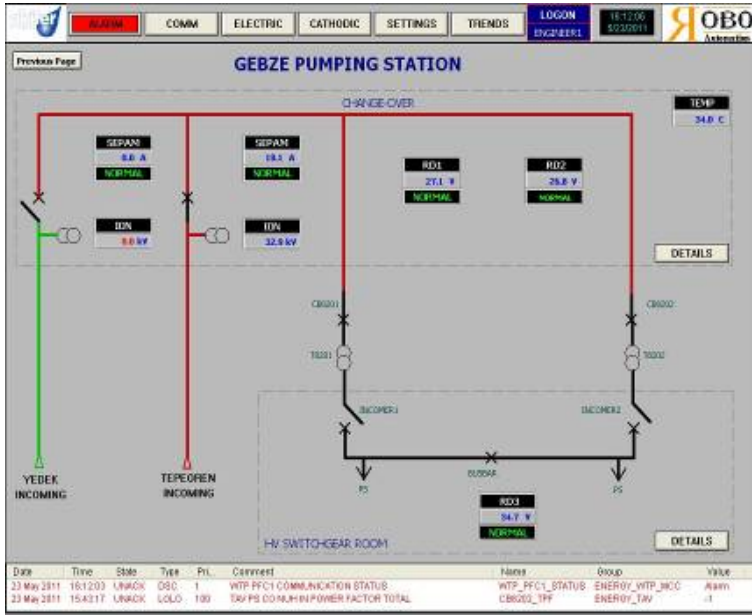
ALARM | COMM | ELECTRIC | CATHODIC | SETTINGS | TRENDS | LOGON ENGINEER1 | 16:12:06 5/23/2011 | ROBO Automation

Previous Page

GEBZE PUMPING STATION

CHANGE-OVER

TEMP
34.0 C

SEPAM
0.0 A
NORMAL

SEPAM
19.1 A
NORMAL

RD1
27.1 V
NORMAL

RD2
25.8 V
NORMAL

IDN
0.0 kV

IDN
32.9 kV

DETAILS

CB0201

CB0202

TR201

TR202

INCOMER1

INCOMER2

BUSBAR

PS

PS

YEDEK INCOMING

TEPEOREN INCOMING

RD3
34.7 V
NORMAL

HV SWITCHGEAR ROOM

DETAILS

| Date | Time | State | Type | Pri. | Comment | Name | Group | Value |
|---|---|---|---|---|---|---|---|---|
| 23 May 2011 | 16:12:03 | UNACK | DSC | 1 | WTP PFC1 COMMUNICATION STATUS | WTP_PFC1_STATUS | ENERGY_WTP_MCC | Alarm |
| 23 May 2011 | 15:43:17 | UNACK | LOLO | 100 | TAV PS CO NUH IN POWER FACTOR TOTAL | CB0203_TPF | ENERGY_TAV | -1 |